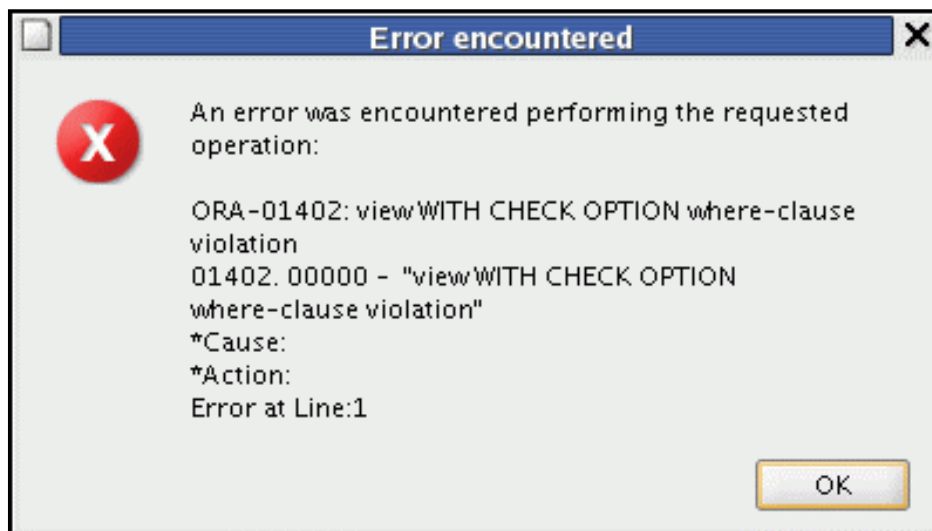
Error encountered

X

An error was encountered performing the requested operation:

ORA-01402: view WITH CHECK OPTION where-clause violation
01402. 00000 - "view WITH CHECK OPTION where-clause violation"
*Cause:
*Action:
Error at Line:1

OK